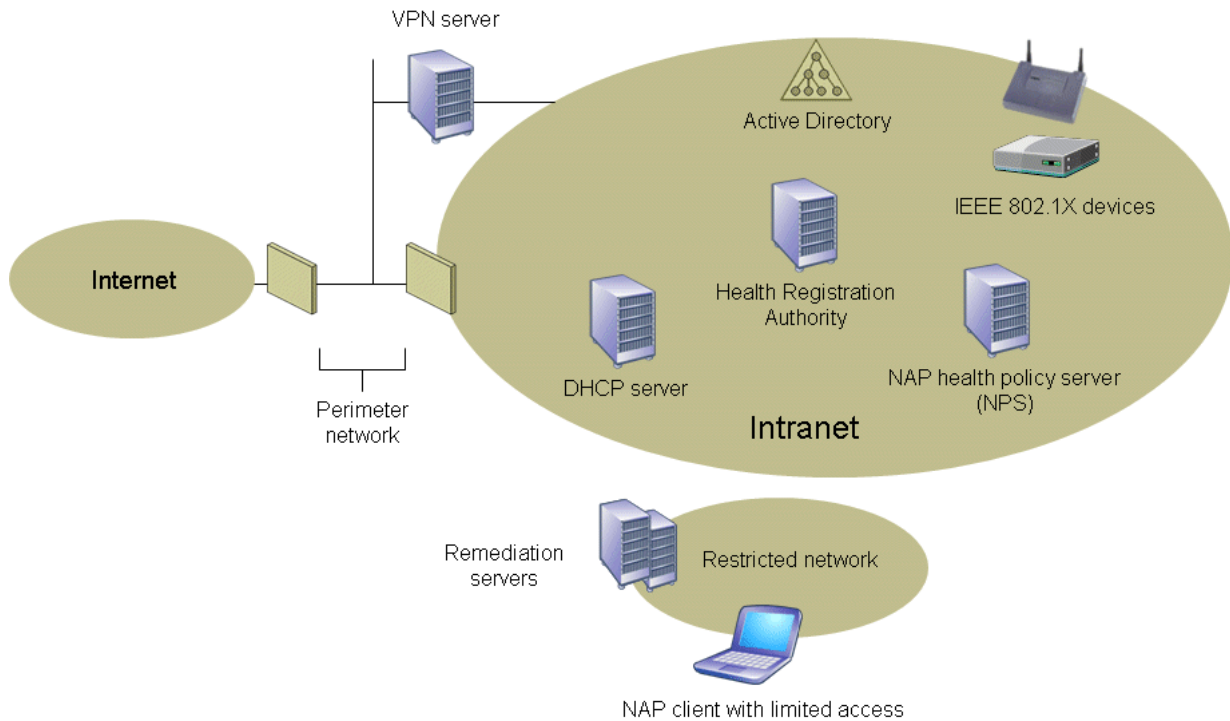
VPN server

Active Directory

IEEE 802.1X devices

Internet

Health Registration Authority

DHCP server

NAP health policy server (NPS)

Perimeter network

Intranet

Remediation servers

Restricted network

NAP client with limited access